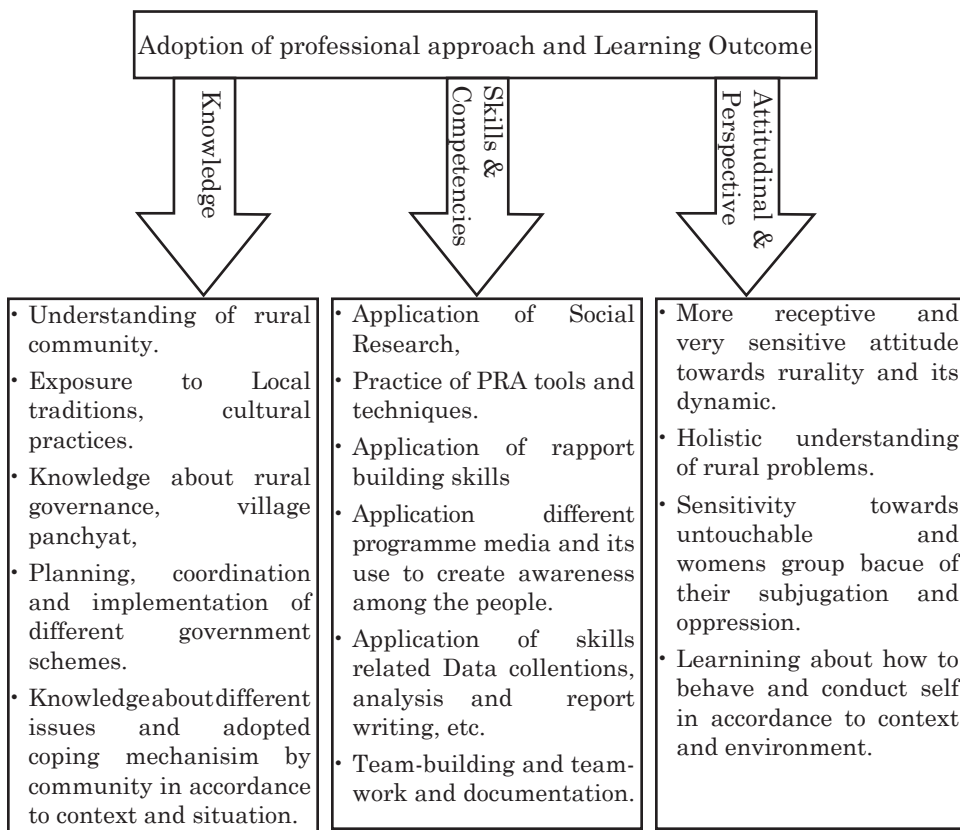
Adoption of professional approach and Learning Outcome

Knowledge

Skills & Competencies

Attitudinal & Perspective

• Understanding of rural community.
• Exposure to Local traditions, cultural practices.
• Knowledge about rural governance, village panchyat,
• Planning, coordination and implementation of different government schemes.
• Knowledgeaboutdifferent issues and adopted coping mechanisim by community in accordance to context and situation.

• Application of Social Research,
• Practice of PRA tools and techniques.
• Application of rapport building skills
• Application different programme media and its use to create awareness among the people.
• Application of skills related Data collentions, analysis and report writing, etc.
• Team-building and teamwork and documentation.

• More receptive and very sensitive attitude towards rurality and its dynamic.
• Holistic understanding of rural problems.
• Sensitivity towards untouchable and womens group bacue of their subjugation and oppression.
• Learnining about how to behave and conduct self in accordance to context and environment.